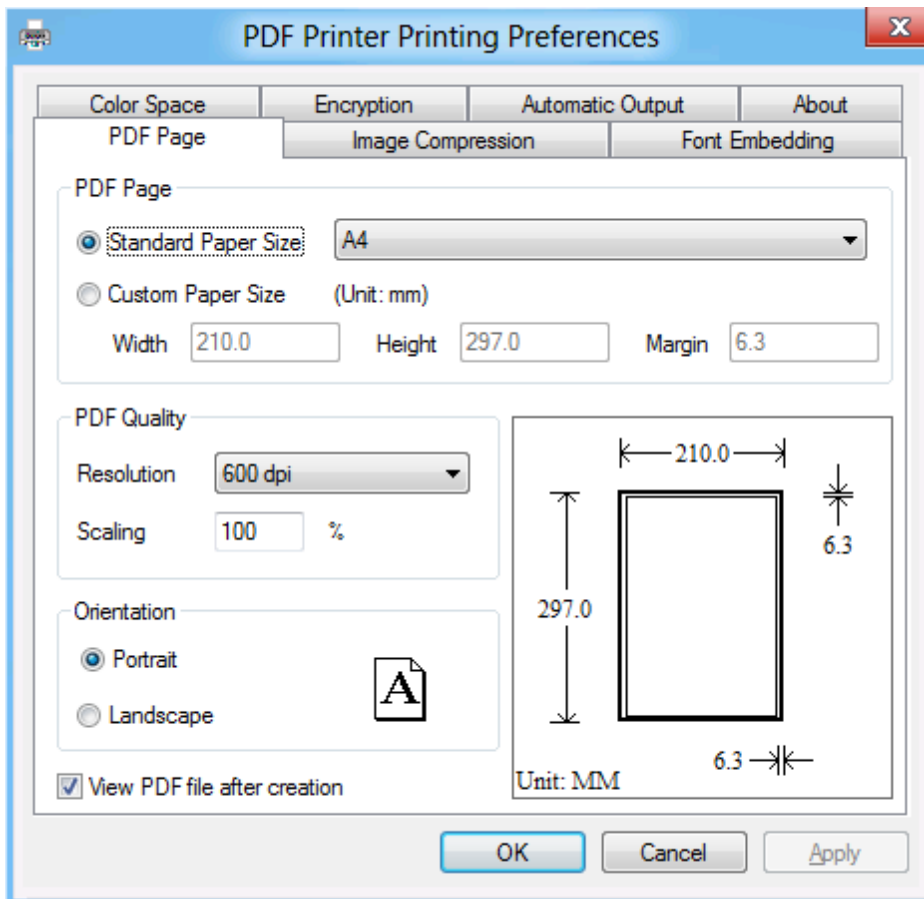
PDF Printer Printing Preferences

Color Space | Encryption | Automatic Output | About
PDF Page | Image Compression | Font Embedding

PDF Page

Standard Paper Size A4

Custom Paper Size (Unit: mm)

Width 210.0 Height 297.0 Margin 6.3

PDF Quality

Resolution 600 dpi

Scaling 100 %

Orientation

Portrait

Landscape

A

210.0

297.0

6.3

6.3

Unit: MM

View PDF file after creation

OK Cancel Apply